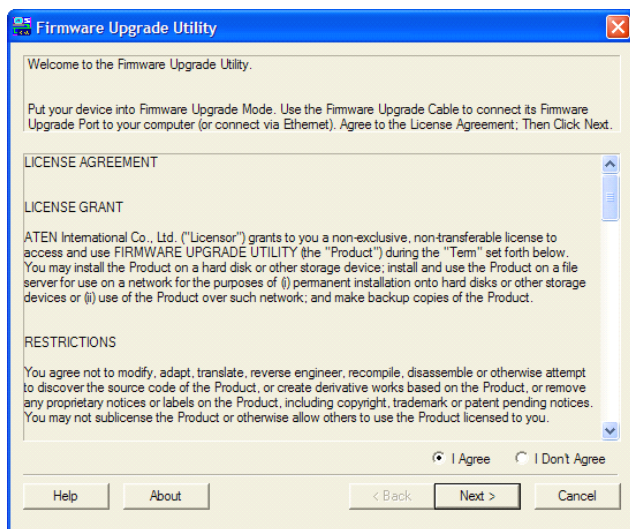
Firmware Upgrade Utility

Welcome to the Firmware Upgrade Utility.

Put your device into Firmware Upgrade Mode. Use the Firmware Upgrade Cable to connect its Firmware Upgrade Port to your computer (or connect via Ethernet). Agree to the License Agreement; Then Click Next.

LICENSE AGREEMENT

LICENSE GRANT

ATEN International Co., Ltd. ("Licensor") grants to you a non-exclusive, non-transferable license to access and use FIRMWARE UPGRADE UTILITY (the "Product") during the "Term" set forth below. You may install the Product on a hard disk or other storage device; install and use the Product on a file server for use on a network for the purposes of (i) permanent installation onto hard disks or other storage devices or (ii) use of the Product over such network; and make backup copies of the Product.

RESTRICTIONS

You agree not to modify, adapt, translate, reverse engineer, recompile, disassemble or otherwise attempt to discover the source code of the Product, or create derivative works based on the Product, or remove any proprietary notices or labels on the Product, including copyright, trademark or patent pending notices. You may not sublicense the Product or otherwise allow others to use the Product licensed to you.

I Agree
I Don't Agree

Help
About
< Back
Next >
Cancel